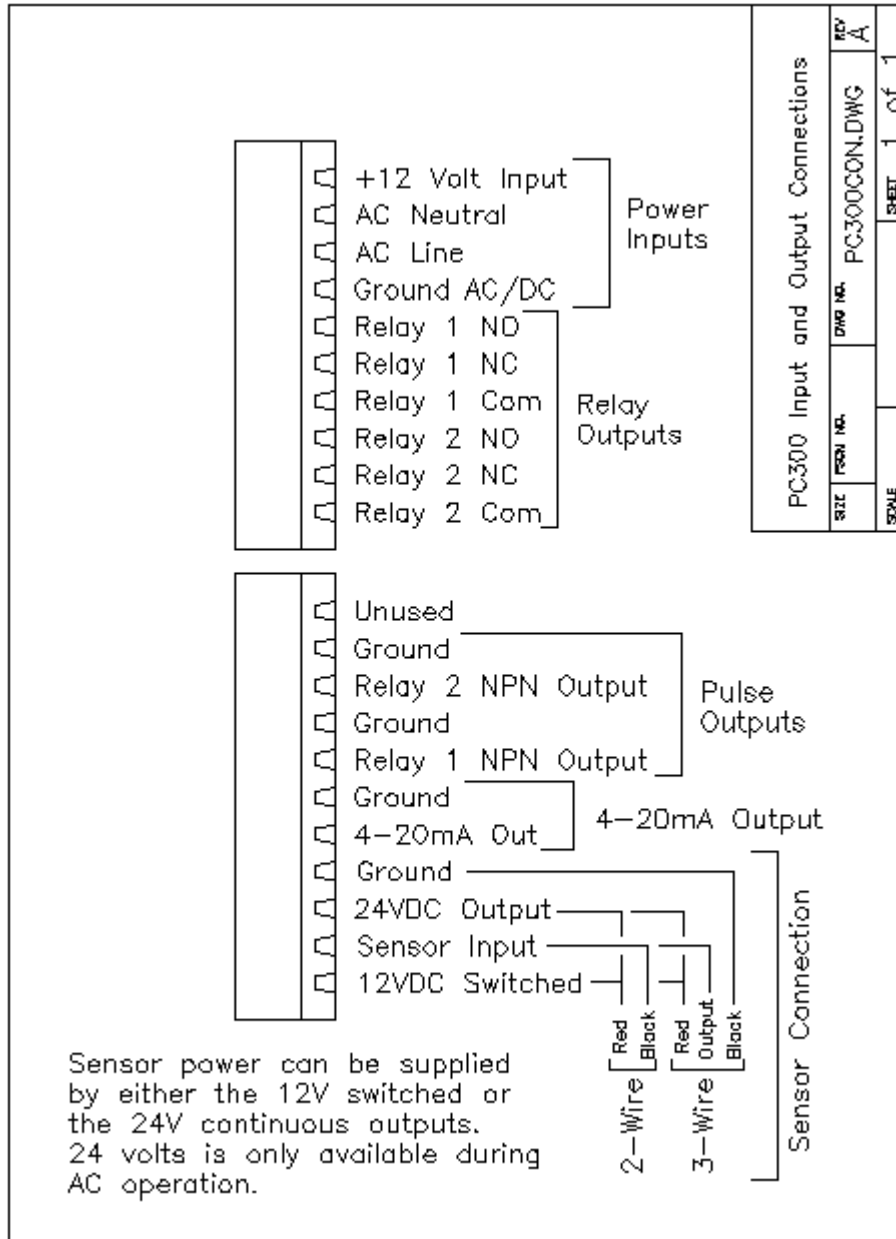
+12 Volt Input
AC Neutral
AC Line
Ground AC/DC
Power Inputs

Relay 1 NO
Relay 1 NC
Relay 1 Com
Relay 2 NO
Relay 2 NC
Relay 2 Com
Relay Outputs

Unused
Ground
Relay 2 NPN Output
Ground
Relay 1 NPN Output
Pulse Outputs

Ground
4-20mA Out
4-20mA Output

Ground
24VDC Output
Sensor Input
12VDC Switched
Sensor Connection

2-Wire
Red
Black

3-Wire
Red
Output
Black

Sensor power can be supplied by either the 12V switched or the 24V continuous outputs. 24 volts is only available during AC operation.

PC300 Input and Output Connections
SIZE
FSCM NO.
DWG NO.
PC300CON.DWG
REV
A
SCALE
SHEET 1 of 1